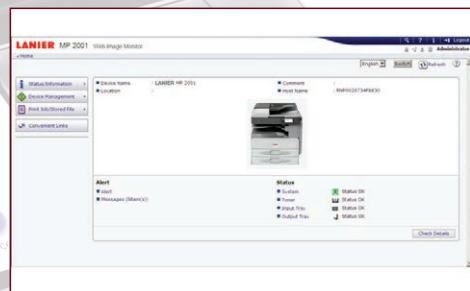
LANIER MP 2001 Web Image Monitor

Logout

Administrator

Home

English Switch Refresh

Status/Information

Device Management

Print Job/Stored File

Convenient Links

Device Name : LANIER MP 2001

Location :

Comment :

Host Name : RNP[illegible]

Alert

Alert

Messages (Share(s))

Status

System Status OK

Toner Status OK

Input Tray Status OK

Output Tray Status OK

Check Details